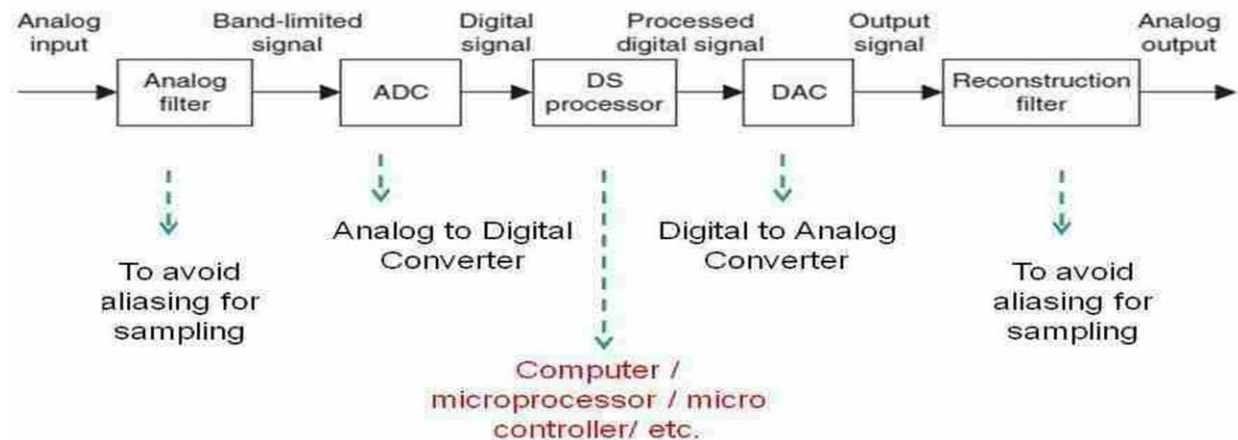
Analog input

Band-limited signal

Digital signal

Processed digital signal

Output signal

Analog output

Analog filter

ADC

DS processor

DAC

Reconstruction filter

To avoid aliasing for sampling

Analog to Digital Converter

Digital to Analog Converter

To avoid aliasing for sampling

Computer / microprocessor / micro controller/ etc.